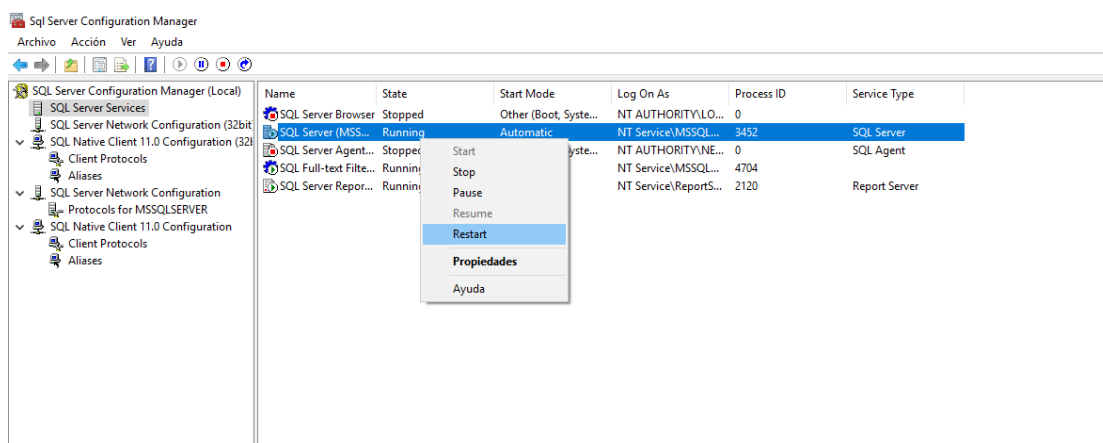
Sql Server Configuration Manager

Archivo Acción Ver Ayuda

SQL Server Configuration Manager (Local)
SQL Server Services
SQL Server Network Configuration (32bit
SQL Native Client 11.0 Configuration (32b
Client Protocols
Aliases
SQL Server Network Configuration
Protocols for MSSQLSERVER
SQL Native Client 11.0 Configuration
Client Protocols
Aliases

| Name | State | Start Mode | Log On As | Process ID | Service Type |
|---|---|---|---|---|---|
| SQL Server Browser | Stopped | Other (Boot, Syste... | NT AUTHORITY\LO... | 0 | |
| SQL Server (MSS... | Running | Automatic | NT Service\MSSQL... | 3452 | SQL Server |
| SQL Server Agent... | Stopped | ...yste... | NT AUTHORITY\NE... | 0 | SQL Agent |
| SQL Full-text Filte... | Running | | NT Service\MSSQL... | 4704 | |
| SQL Server Repor... | Running | | NT Service\ReportS... | 2120 | Report Server |

Start
Stop
Pause
Resume
Restart
Propiedades
Ayuda